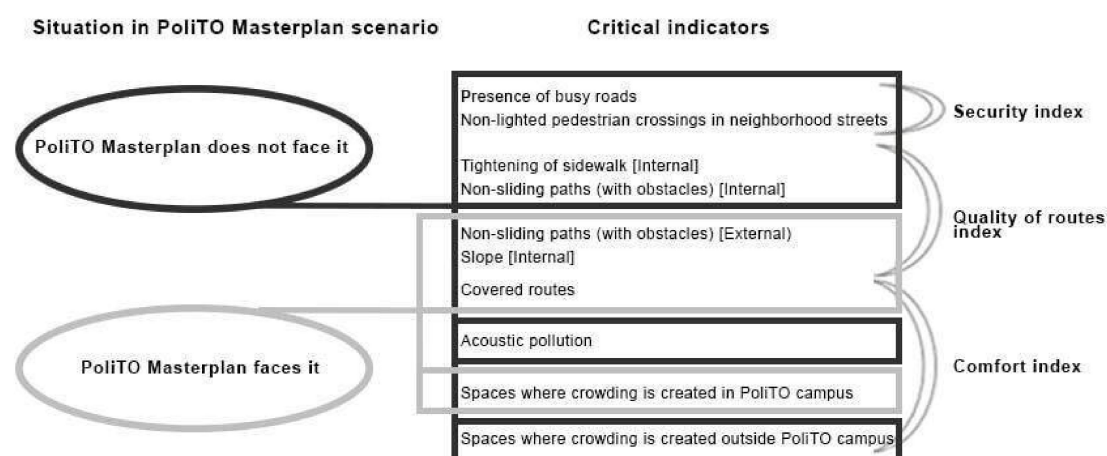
Situation in PoliTO Masterplan scenario

Critical indicators

PoliTO Masterplan does not face it

Presence of busy roads
Non-lighted pedestrian crossings in neighborhood streets

Security index

Tightening of sidewalk [Internal]
Non-sliding paths (with obstacles) [Internal]

Quality of routes index

Non-sliding paths (with obstacles) [External)
Slope [Internal]
Covered routes

PoliTO Masterplan faces it

Acoustic pollution

Comfort index

Spaces where crowding is created in PoliTO campus

Spaces where crowding is created outside PoliTO campus